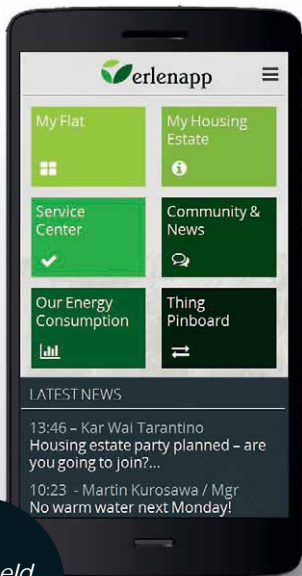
Verlenapp

My Flat

My Housing Estate

Service Center

Community & News

Our Energy Consumption

Thing Pinboard

LATEST NEWS

13:46 - Kar Wai Tarantino
Housing estate party planned - are you going to join?...

10:23 - Martin Kurosawa / Mgr
No warm water next Monday!

eld